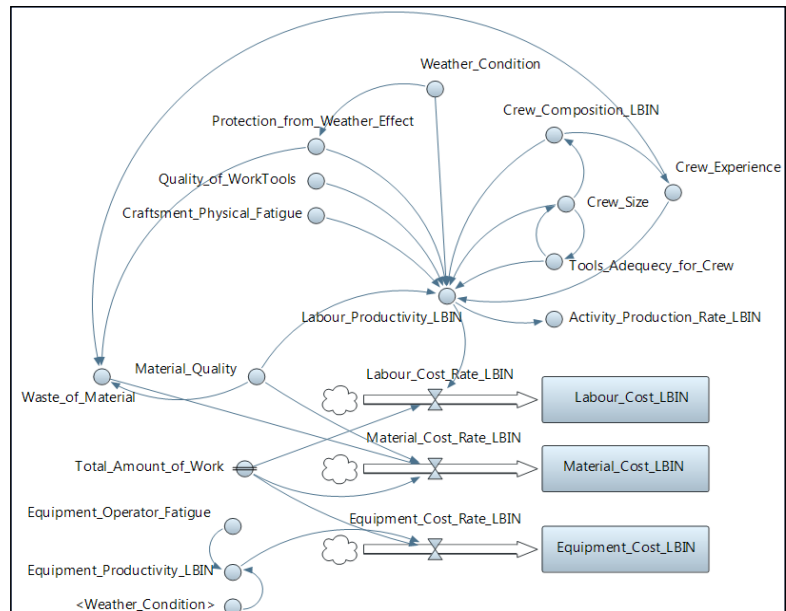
Weather_Condition
Protection_from_Weather_Effect
Crew_Composition_LBIN
Crew_Experience
Quality_of_WorkTools
Crew_Size
Craftsment_Physical_Fatigue
Tools_Adequecy_for_Crew
Labour_Productivity_LBIN
Activity_Production_Rate_LBIN
Material_Quality
Labour_Cost_Rate_LBIN
Waste_of_Material
Labour_Cost_LBIN
Material_Cost_Rate_LBIN
Total_Amount_of_Work
Material_Cost_LBIN
Equipment_Operator_Fatigue
Equipment_Cost_Rate_LBIN
Equipment_Cost_LBIN
Equipment_Productivity_LBIN
<Weather_Condition>